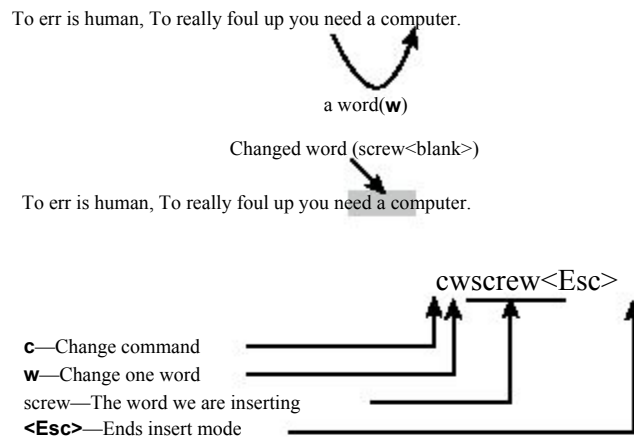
To err is human, To really foul up you need a computer.

a word(**w**)

Changed word (screw<blank>)

To err is human, To really foul up you need a computer.

cwscrew<Esc>

**c**—Change command
**w**—Change one word
screw—The word we are inserting
**<Esc>**—Ends insert mode